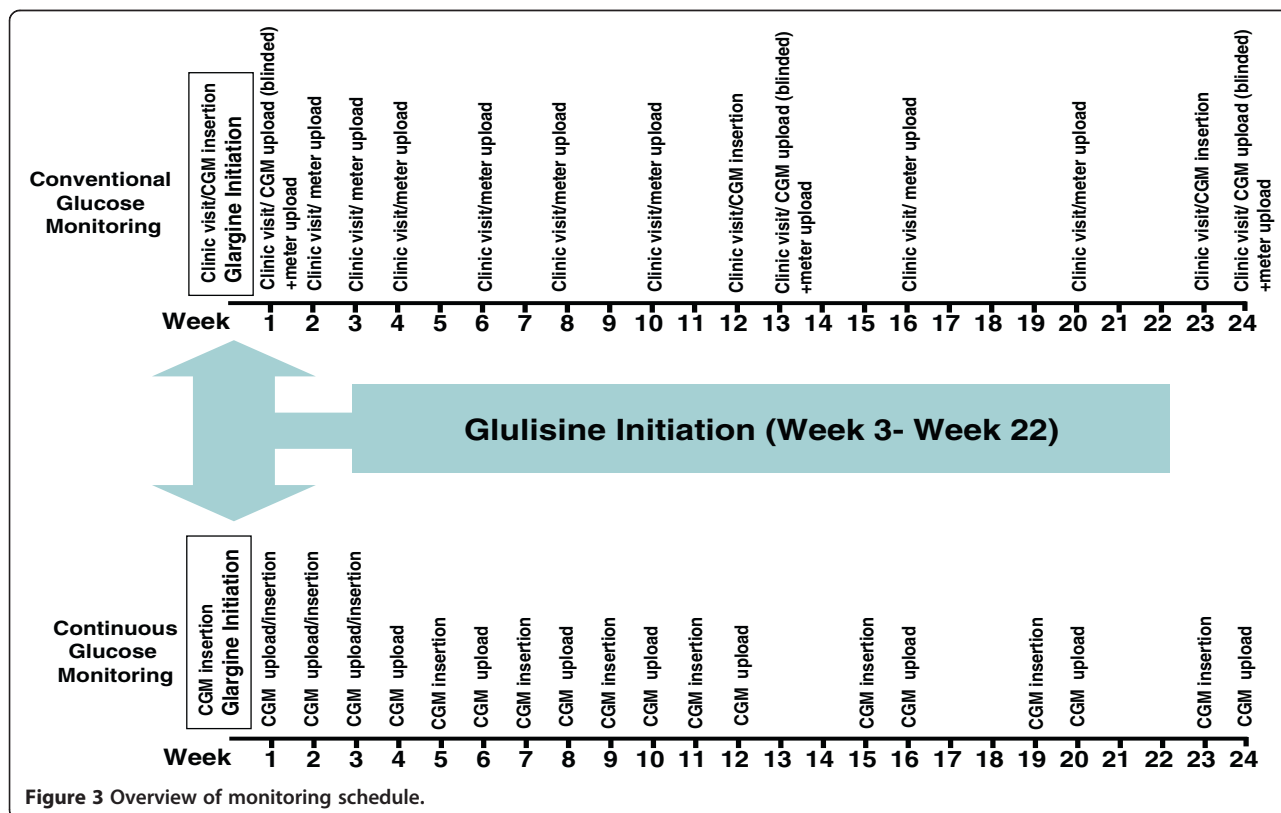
Conventional Glucose Monitoring

Glargine Initiation
Clinic visit/CGM insertion

Clinic visit/ CGM upload (blinded) +meter upload
Clinic visit/ meter upload
Clinic visit/ meter upload
Clinic visit/meter upload
Clinic visit/meter upload
Clinic visit/meter upload
Clinic visit/meter upload
Clinic visit/CGM insertion
Clinic visit/ CGM upload (blinded) +meter upload
Clinic visit/ meter upload
Clinic visit/meter upload
Clinic visit/CGM insertion
Clinic visit/ CGM upload (blinded) +meter upload

Week 1 2 3 4 5 6 7 8 9 10 11 12 13 14 15 16 17 18 19 20 21 22 23 24

Glulisine Initiation (Week 3- Week 22)

Continuous Glucose Monitoring

Glargine Initiation
CGM insertion

CGM upload/insertion
CGM upload/insertion
CGM upload/insertion
CGM upload
CGM insertion
CGM upload
CGM insertion
CGM upload
CGM insertion
CGM upload
CGM insertion
CGM upload
CGM insertion
CGM upload
CGM insertion
CGM upload
CGM insertion
CGM upload

Week 1 2 3 4 5 6 7 8 9 10 11 12 13 14 15 16 17 18 19 20 21 22 23 24

Figure 3 Overview of monitoring schedule.